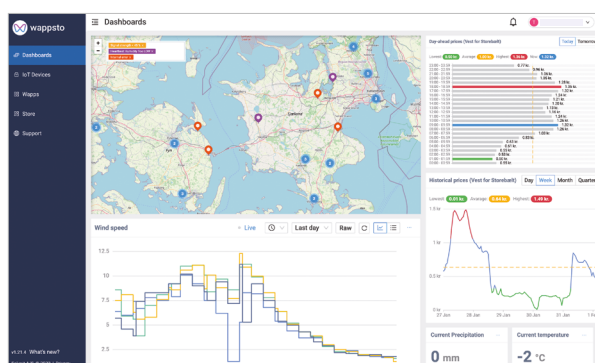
wappsto

Dashboards

Dashboards

IoT Devices

Wapps

Store

Support

v1.21.4 What's new?

Day-ahead prices (Vest for Storebælt)

Today

Tomorrow

Lowest

Average

Highest

Now

Historical prices (Vest for Storebælt)

Day

Week

Month

Quarter

Lowest: 0.01 kr.

Average: 0.64 kr.

Highest: 1.49 kr.

1.5 kr.

1 kr.

0.5 kr.

0 kr.

27 Jan

28 Jan

29 Jan

30 Jan

31 Jan

1 Feb

Wind speed

Live

Last day

Raw

12.5

10

7.5

5

2.5

Current Precipitation

0 mm

Current temperature

-2 °C

Odense